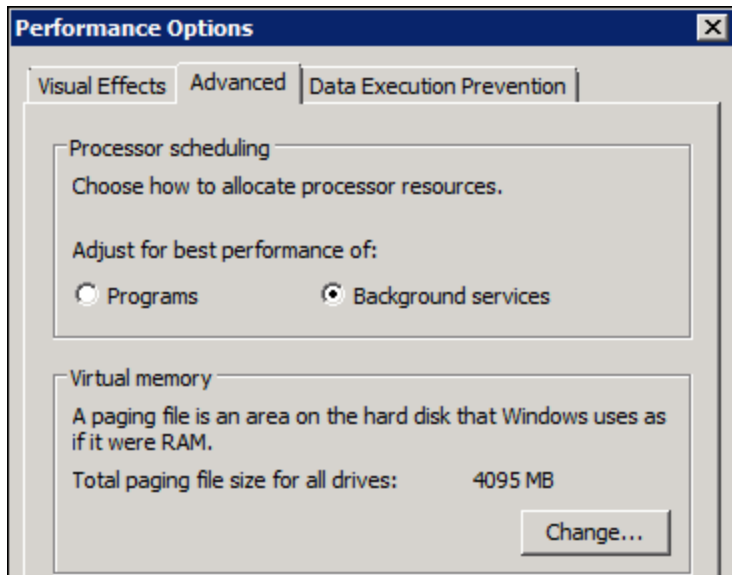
Performance Options

Visual Effects | Advanced | Data Execution Prevention

Processor scheduling

Choose how to allocate processor resources.

Adjust for best performance of:

Programs

Background services

Virtual memory

A paging file is an area on the hard disk that Windows uses as if it were RAM.

Total paging file size for all drives: 4095 MB

Change...